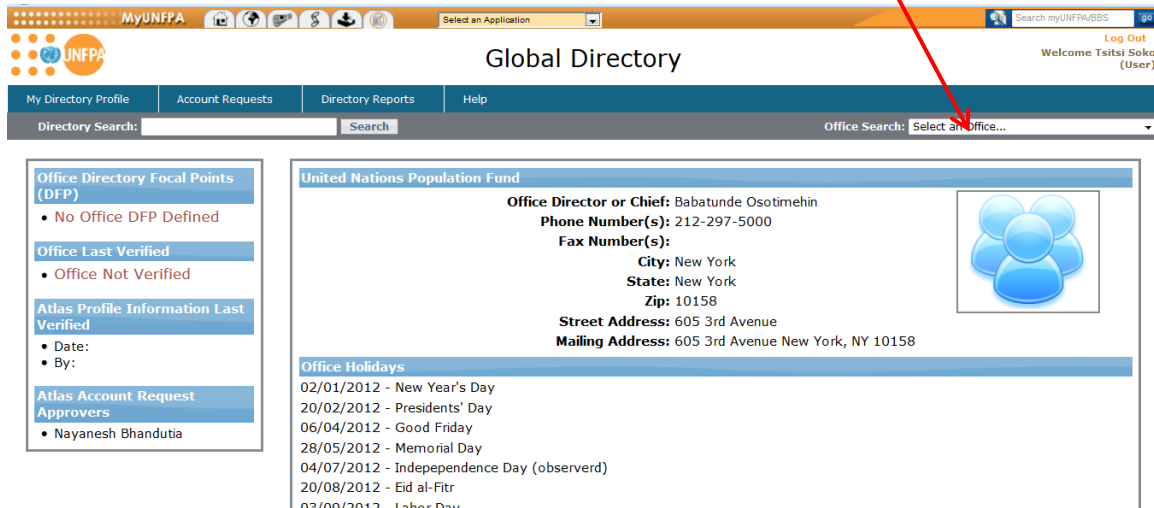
MyUNFPA

Select an Application

Search myUNFPA/BBS go

UNFPA

Global Directory

Log Out
Welcome Tsitsi Soko
(User)

My Directory Profile
Account Requests
Directory Reports
Help

Directory Search: Search

Office Search: Select an Office...

Office Directory Focal Points (DFP)
• No Office DFP Defined

Office Last Verified
• Office Not Verified

Atlas Profile Information Last Verified
• Date:
• By:

Atlas Account Request Approvers
• Nayanesh Bhandutia

United Nations Population Fund

Office Director or Chief: Babatunde Osotimehin
Phone Number(s): 212-297-5000
Fax Number(s):
City: New York
State: New York
Zip: 10158
Street Address: 605 3rd Avenue
Mailing Address: 605 3rd Avenue New York, NY 10158

Office Holidays

02/01/2012 - New Year's Day
20/02/2012 - Presidents' Day
06/04/2012 - Good Friday
28/05/2012 - Memorial Day
04/07/2012 - Indepependence Day (observerd)
20/08/2012 - Eid al-Fitr
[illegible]